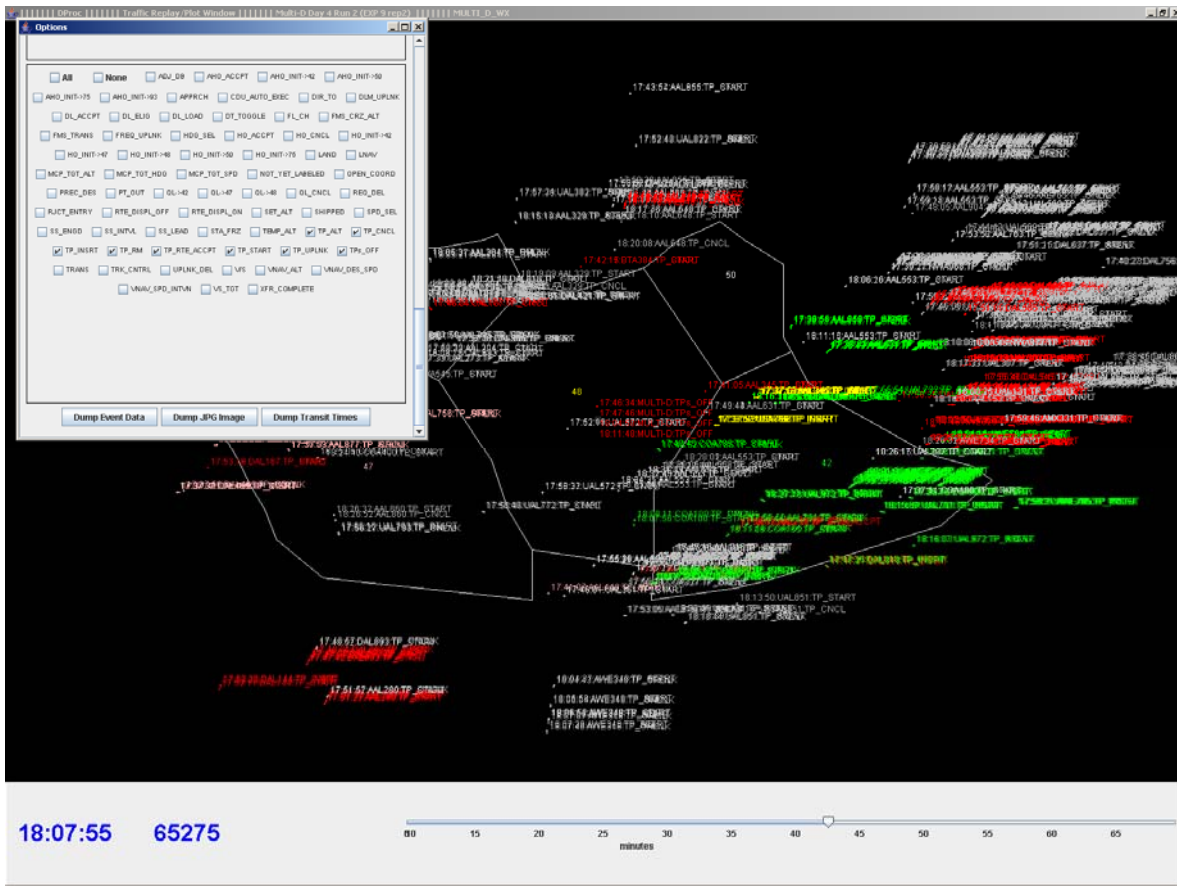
|||||| DProc |||||| Traffic Replay/Plot Window |||||| Multi-D Day 4 Run 2 (EXP 9 rep2) |||||| MULTI_D_WX

Options

All None ADJ_D8 AHO_ACCPT AHO_INIT->42 AHO_INIT->50
AHO_INIT->75 AHO_INIT->93 APPRCH CDU_AUTO_EXEC DIR_TO DLM_UPLNK
DL_ACCPT DL_ELIG DL_LOAD DT_TOGGLE FL_CH FMS_CRZ_ALT
FMS_TRANS FREQ_UPLNK HDG_SEL HO_ACCPT HO_CNCL HO_INIT->42
HO_INIT->47 HO_INIT->48 HO_INIT->50 HO_INIT->75 LAND LNAV
MCP_TGT_ALT MCP_TGT_HDG MCP_TGT_SPD NOT_TGT_LABELED OPEN_COORD
PREC_DES PT_OUT QL->42 QL->47 QL->48 QL_CNCL REQ_DEL
RJCT_ENTRY RTE_DISPL_OFF RTE_DISPL_ON SET_ALT SHIPPED SPD_SEL
SS_ENGD SS_INTVL SS_LEAD STA_FRZ TEMP_ALT TP_ALT TP_CNCL
TP_INSRT TP_RM TP_RTE_ACCPT TP_START TP_UPLNK TPs_OFF
TRANS TRK_CNTRL UPLNK_DEL VS VNAV_ALT VNAV_DES_SPD
VNAV_SPD_INTVN VS_TGT XFR_COMPLETE

Dump Event Data Dump JPG Image Dump Transit Times

17:43:54:AAL855:TP_START
17:52:48:UAL822:TP_START
17:57:36:UAL382:TP_START
18:15:18:AAL329:TP_START
18:20:08:AAL848:TP_CNCL
17:42:18:DTA394:TP_START
50
18:58:17:AAL553:TP_START
17:51:15:DAL637:TP_START
18:06:20:AAL553:TP_START
17:49:22:DAL756
17:39:59:AAL818:TP_START
18:11:18:AAL553:TP_START
18:21:18:AAL728:TP_START
17:46:34:MULTI-D:TPs_OFF
17:47:46:MULTI-D:TPs_OFF
18:11:48:MULTI-D:TPs_OFF
17:52:59:UAL572:TP_START
17:40:48:AAL631:TP_START
48
17:59:45:AMC031:TP_START
17:57:53:AAL877:TP_START
17:53:18:UAL167:TP_START
47
18:29:03:AAL553:TP_START
42
18:26:17:UAL
17:58:33:UAL572:TP_START
17:50:48:UAL772:TP_START
18:26:32:AAL860:TP_START
18:20:52:AAL860:TP_CNCL
17:58:12:UAL763:TP_START
17:55:29:AAL
18:13:50:UAL851:TP_START
18:16:44:UAL851:TP_CNCL
17:53:05:AAL
17:48:57:DAL893:TP_START
17:51:57:AAL280:TP_START
18:04:27:AWE348:TP_START
18:05:59:AWE348:TP_START
18:07:28:AWE348:TP_START

18:07:55 65275

10 15 20 25 30 35 40 45 50 55 60 65
minutes